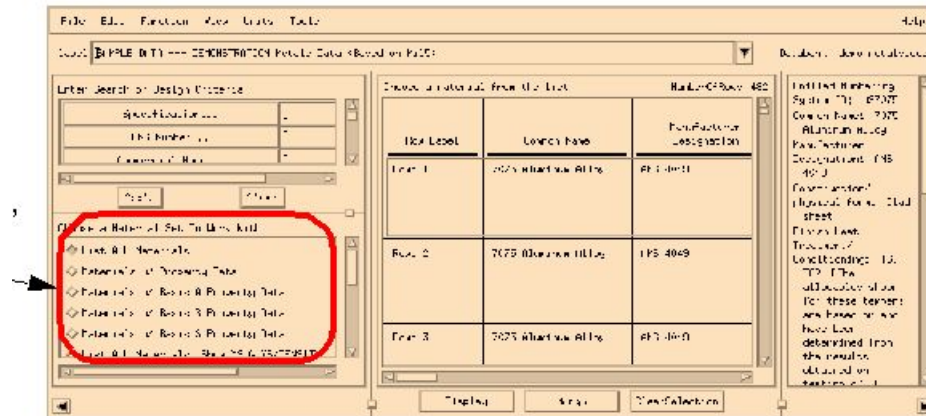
File Edit Function View Units Tools

Help

Set: SIMPLE (MIT) --- DEMONSTRATION Metals Data (Based on MIL)

Database: demo metals

Enter Search or Design Criteria

Specification ...

UNS Number ...

Common Name ...

Search

Clear

Choose a Materials Set To Work With

List All Materials

Materials w/ Ordering Data

Materials w/ Basis A Property Data

Materials w/ Basis B Property Data

Materials w/ Basis S Property Data

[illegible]

Choose a material from the list

Number Of Rows: 480

| Row Label | Common Name | Manufacturer Designation |
|---|---|---|
| Row 1 | 7075 Aluminum Alloy | AMS 4045 |
| Row 2 | 7075 Aluminum Alloy | AMS 4049 |
| Row 3 | 7075 Aluminum Alloy | AMS 4045 |

Display

Graph

View Selection

Unified Numbering System (UNS): A97075

Common Name: 7075 Aluminum Alloy

Manufacturer Designation: AMS 4049

Form and/or physical form: Clad sheet

Product Lot Treatment: T6

Conditioning: T6. T73 (The allowables shown for these tempers are based on the mean test determined from the results obtained on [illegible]